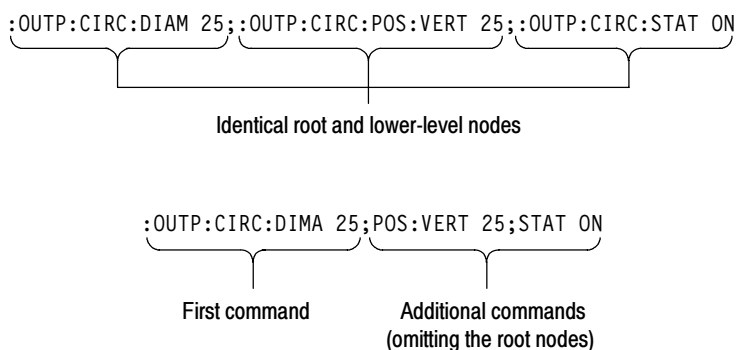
:OUTP:CIRC:DIAM 25;:OUTP:CIRC:POS:VERT 25;:OUTP:CIRC:STAT ON

Identical root and lower-level nodes

:OUTP:CIRC:DIMA 25;POS:VERT 25;STAT ON

First command

Additional commands (omitting the root nodes)